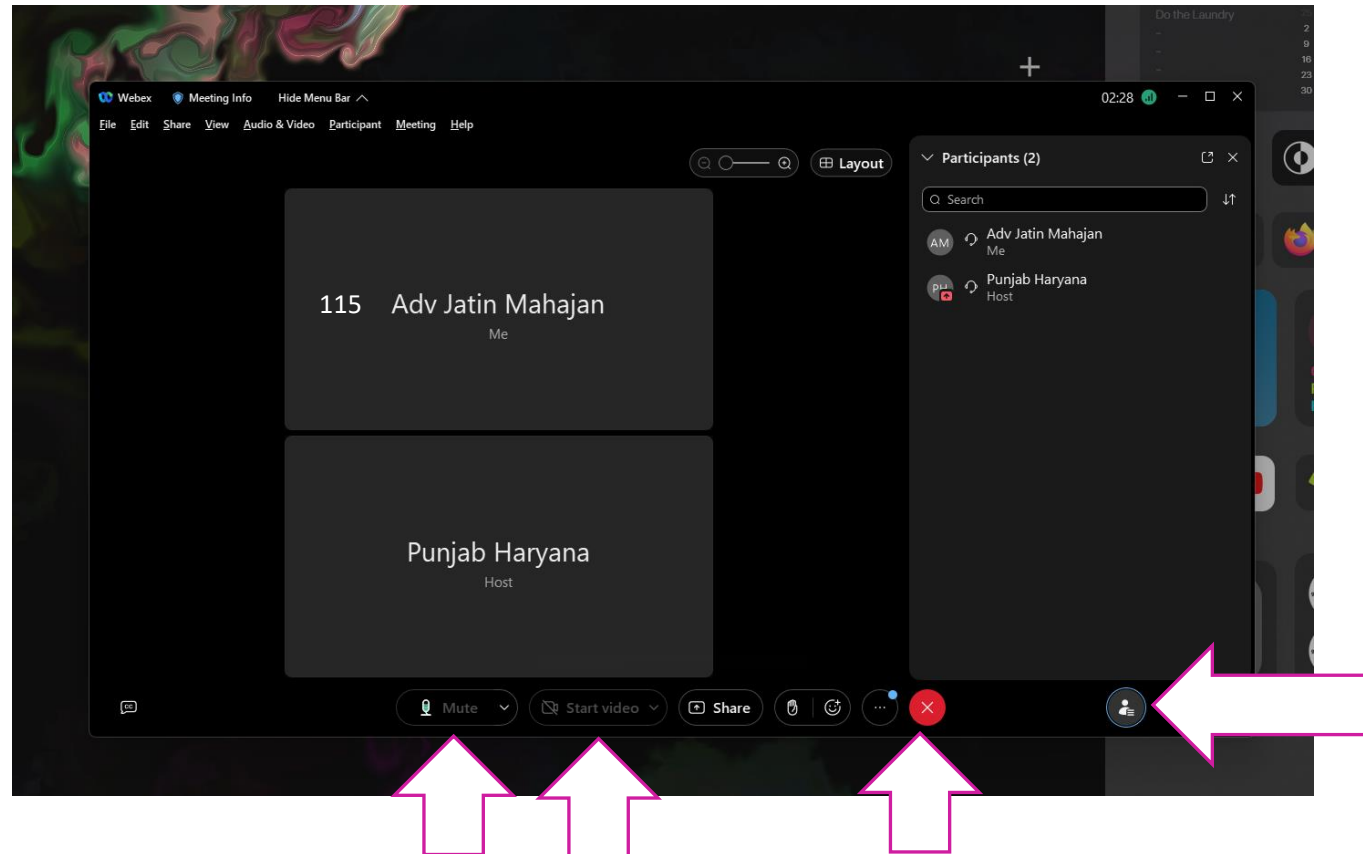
Do the Laundry
2
9
16
23
30

Webex Meeting Info Hide Menu Bar 02:28

File Edit Share View Audio & Video Participant Meeting Help

Layout

Participants (2)

Search

AM Adv Jatin Mahajan
Me

PH Punjab Haryana
Host

115 Adv Jatin Mahajan
Me

Punjab Haryana
Host

Mute Start video Share